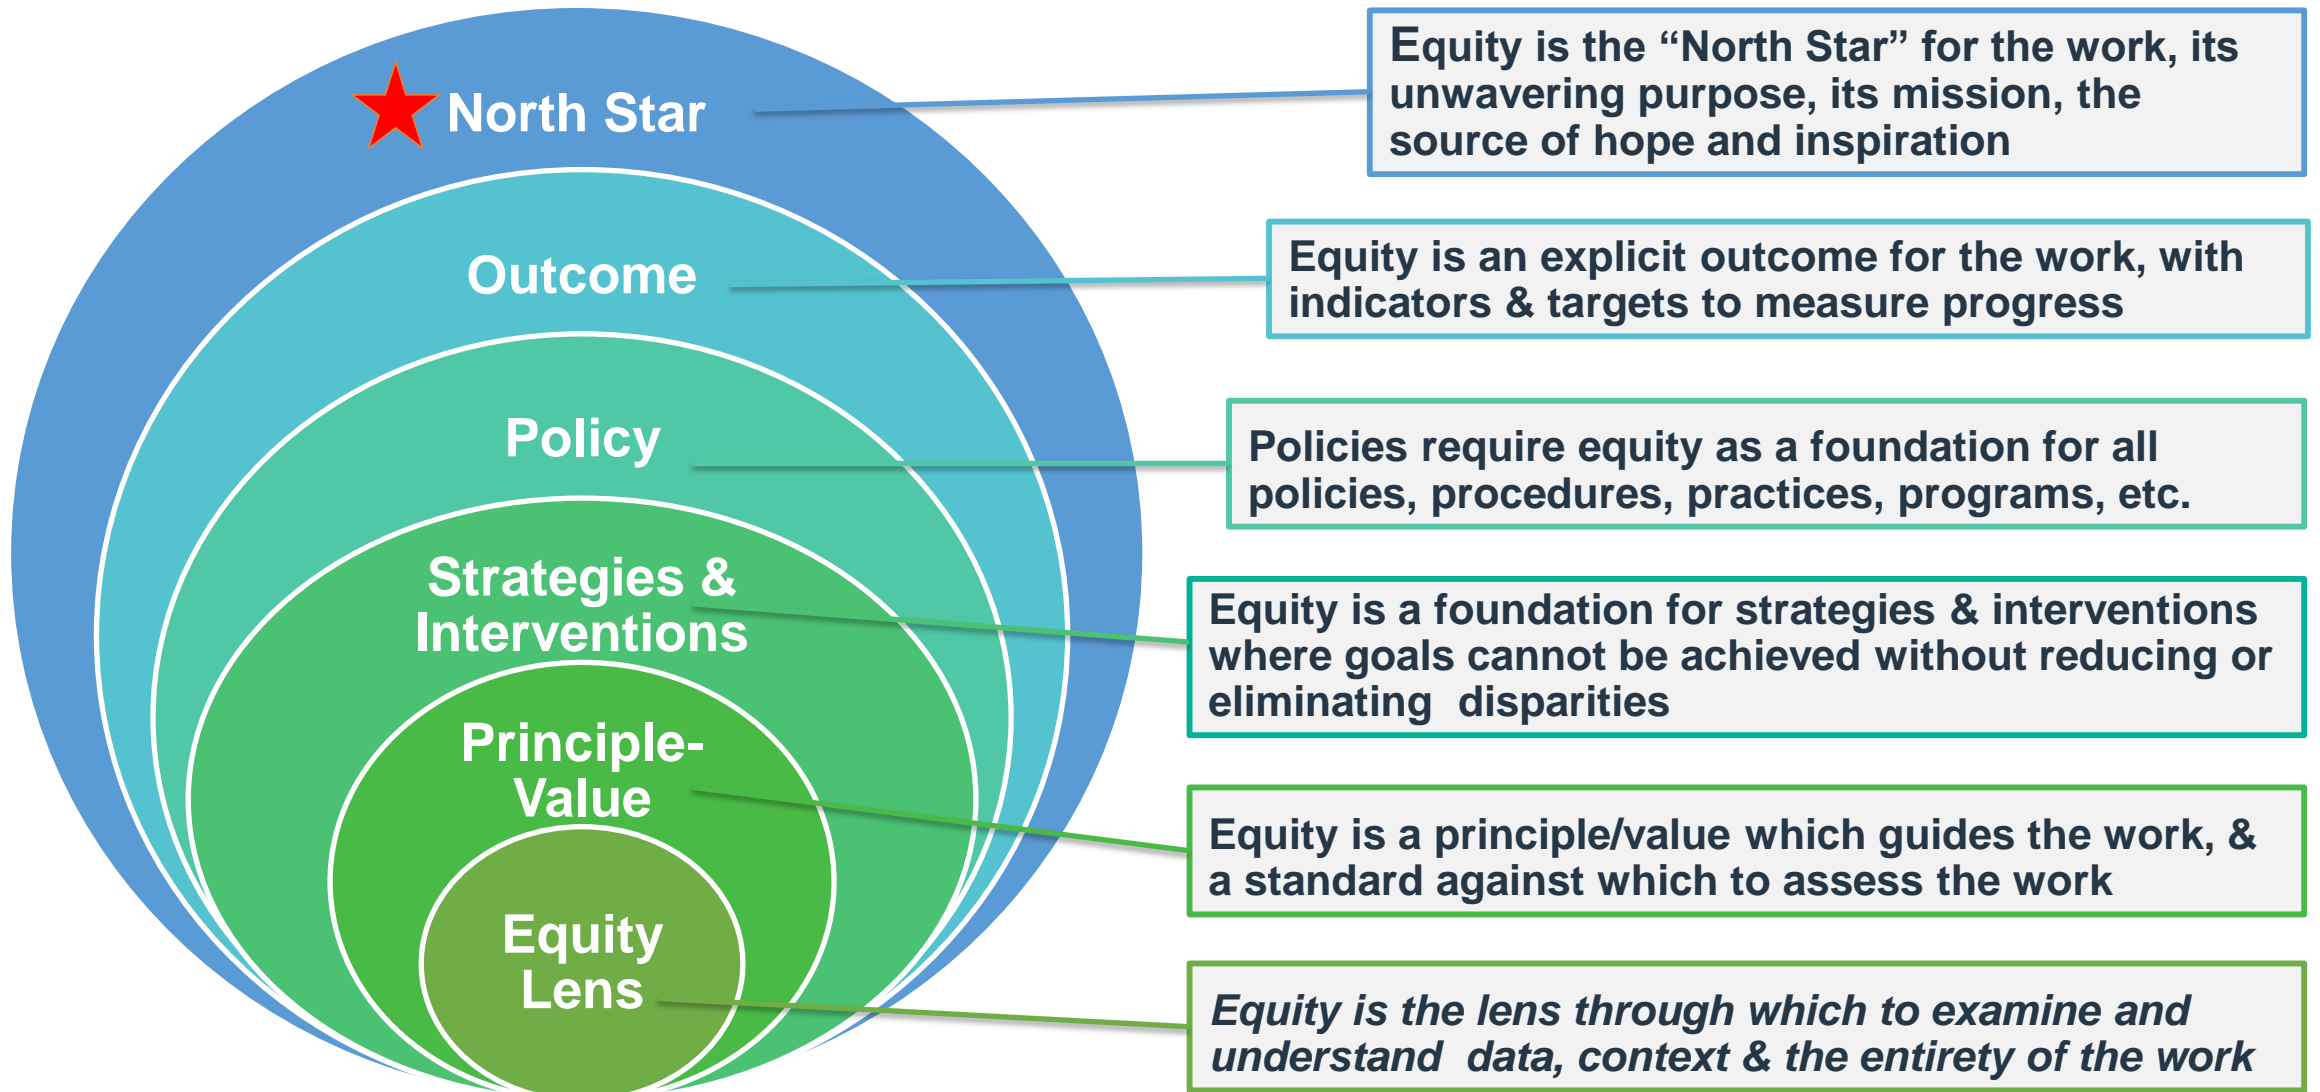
North Star

Equity is the “North Star” for the work, its unwavering purpose, its mission, the source of hope and inspiration

Outcome

Equity is an explicit outcome for the work, with indicators & targets to measure progress

Policy

Policies require equity as a foundation for all policies, procedures, practices, programs, etc.

Strategies & Interventions

Equity is a foundation for strategies & interventions where goals cannot be achieved without reducing or eliminating disparities

Principle-Value

Equity is a principle/value which guides the work, & a standard against which to assess the work

Equity Lens

*Equity is the lens through which to examine and understand data, context & the entirety of the work*